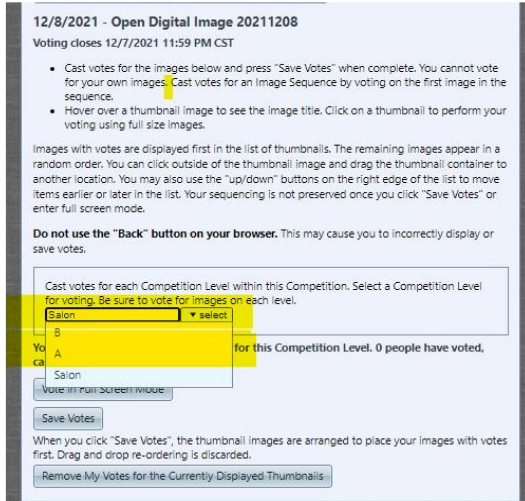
12/8/2021 - Open Digital Image 20211208

Voting closes 12/7/2021 11:59 PM CST

- Cast votes for the images below and press "Save Votes" when complete. You cannot vote for your own images. Cast votes for an Image Sequence by voting on the first image in the sequence.
- Hover over a thumbnail image to see the image title. Click on a thumbnail to perform your voting using full size images.

Images with votes are displayed first in the list of thumbnails. The remaining images appear in a random order. You can click outside of the thumbnail image and drag the thumbnail container to another location. You may also use the "up/down" buttons on the right edge of the list to move items earlier or later in the list. Your sequencing is not preserved once you click "Save Votes" or enter full screen mode.

**Do not use the "Back" button on your browser.** This may cause you to incorrectly display or save votes.

Cast votes for each Competition Level within this Competition. Select a Competition Level for voting. Be sure to vote for images on each level.

Salon ▾ select

B

A

Salon

Yo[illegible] for this Competition Level. 0 people have voted, ca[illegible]

Vote in Full Screen Mode

Save Votes

When you click "Save Votes", the thumbnail images are arranged to place your images with votes first. Drag and drop re-ordering is discarded.

Remove My Votes for the Currently Displayed Thumbnails